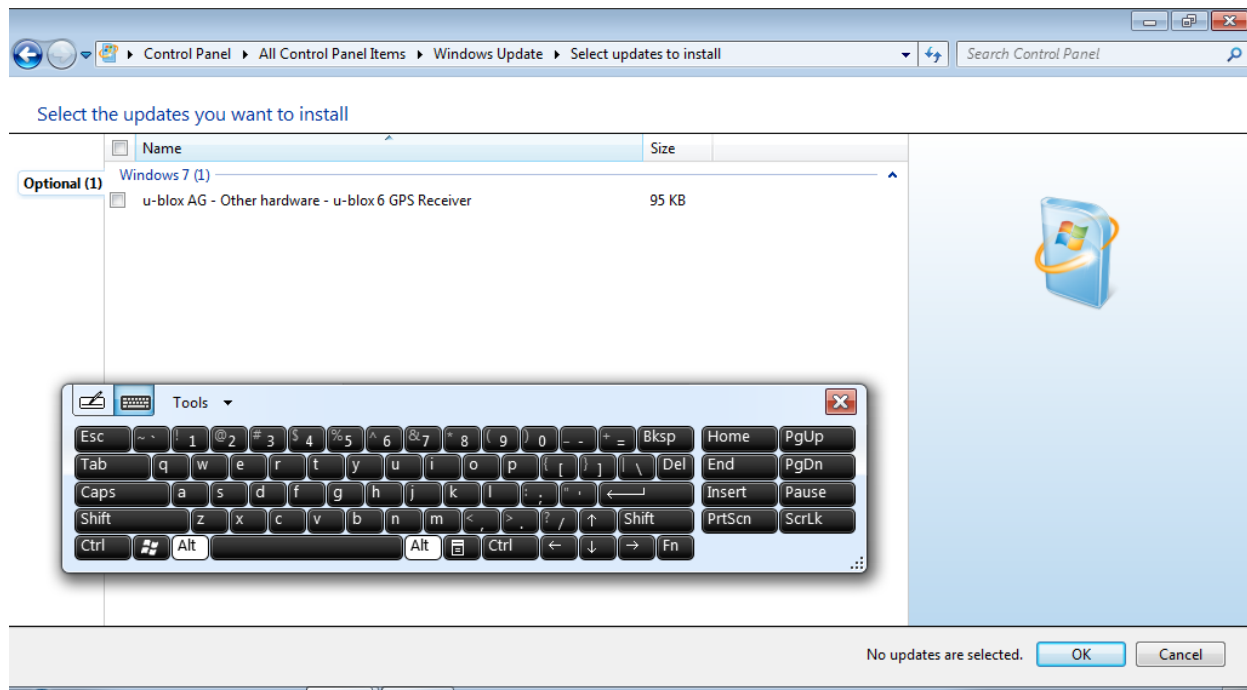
Control Panel ▸ All Control Panel Items ▸ Windows Update ▸ Select updates to install

Search Control Panel

Select the updates you want to install

Optional (1)

| Name | Size |
|---|---|
| Windows 7 (1) | |
| u-blox AG - Other hardware - u-blox 6 GPS Receiver | 95 KB |

Tools

Esc ~ ` ! 1 @ 2 # 3 $ 4 % 5 ^ 6 & 7 * 8 ( 9 ) 0 _ - + = Bksp Home PgUp
Tab q w e r t y u i o p { [ } ] | \ Del End PgDn
Caps a s d f g h j k l : ; " ' Insert Pause
Shift z x c v b n m < , > . ? / ↑ Shift PrtScn ScrLk
Ctrl Alt Alt Ctrl ← ↓ → Fn

No updates are selected. OK Cancel